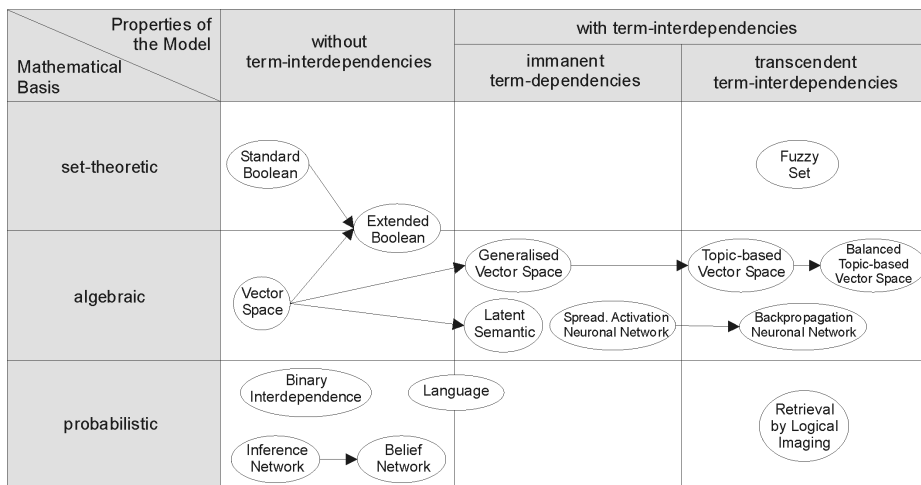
| Properties of the Model / Mathematical Basis | without term-interdependencies | with term-interdependencies: immanent term-dependencies | with term-interdependencies: transcendent term-interdependencies |
|---|---|---|---|
| set-theoretic | Standard Boolean; Extended Boolean | | Fuzzy Set |
| algebraic | Vector Space | Generalised Vector Space; Latent Semantic; Spread. Activation Neuronal Network | Topic-based Vector Space; Balanced Topic-based Vector Space; Backpropagation Neuronal Network |
| probabilistic | Binary Interdependence; Language; Inference Network; Belief Network | | Retrieval by Logical Imaging |